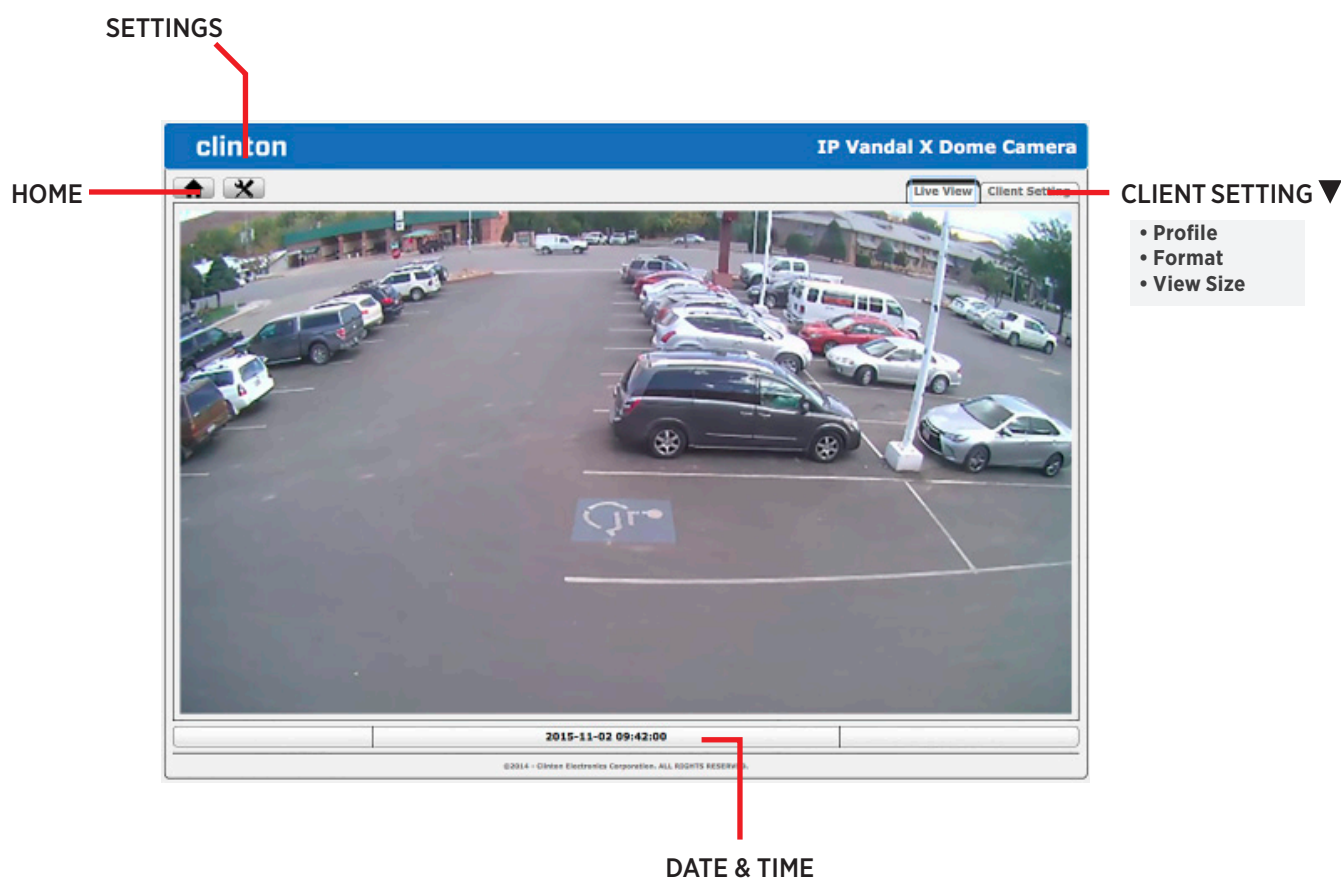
SETTINGS

clinton

IP Vandal X Dome Camera

HOME

Live View

Client Setting

CLIENT SETTING ▼

• Profile
• Format
• View Size

2015-11-02 09:42:00

©2014 - Clinton Electronics Corporation. ALL RIGHTS RESERVED.

DATE & TIME